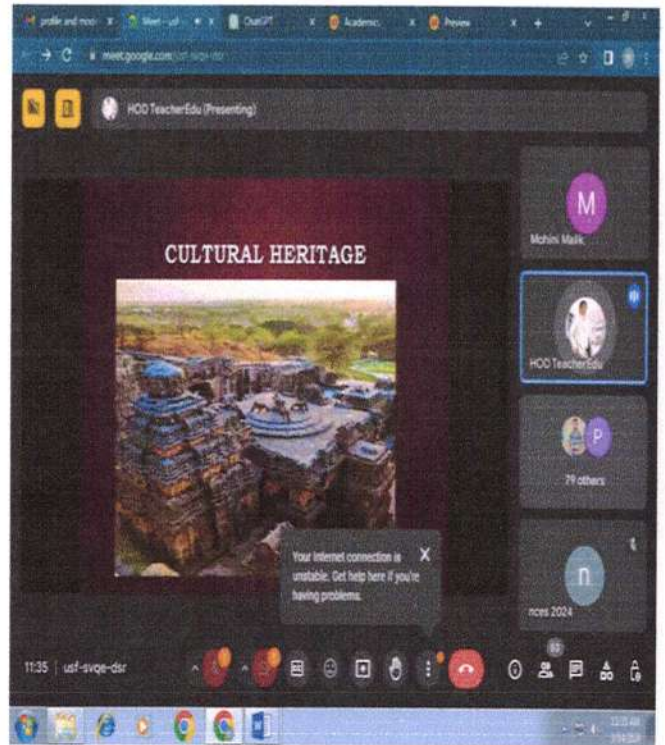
profile and moo · Meet - usf · ChatGPT · Academic · Preview

meet.google.com/usf-svqe-dsr

HOD TeacherEdu (Presenting)

CULTURAL HERITAGE

M

Mohini Malik

HOD TeacherEdu

P

79 others

Your internet connection is unstable. Get help here if you're having problems.

X

n

nces 2024

11:35 | usf-svqe-dsr